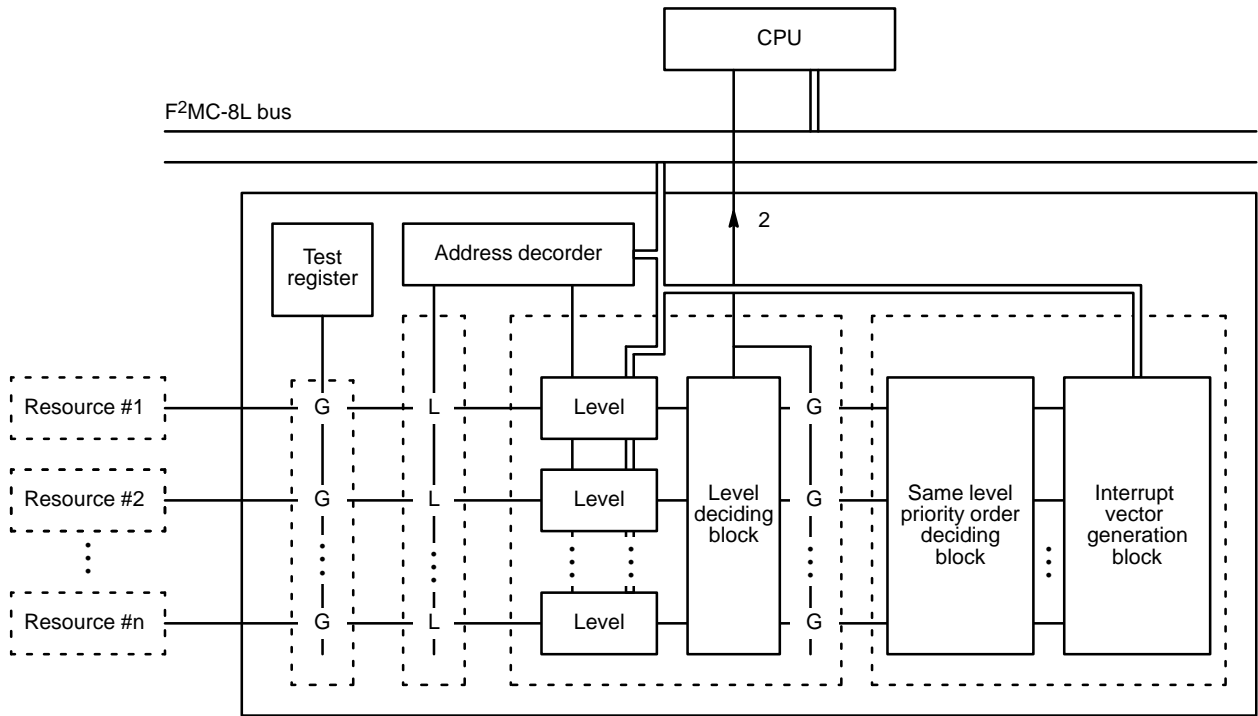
CPU

$F^2$MC-8L bus

2

Test register

Address decorder

Resource #1

Resource #2

Resource #n

G

G

G

L

L

L

Level

Level

Level

Level deciding block

G

G

G

Same level priority order deciding block

Interrupt vector generation block